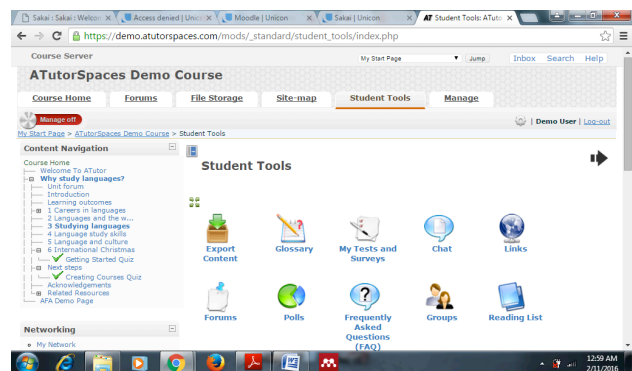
Sakai : Sakai : Welcom | Access denied | Unic | Moodle | Unicon | Sakai | Unicon | Student Tools: ATuto

https://demo.atutorspaces.com/mods/_standard/student_tools/index.php

Course Server

My Start Page Jump

Inbox Search Help

ATutorSpaces Demo Course

Course Home | Forums | File Storage | Site-map | Student Tools | Manage

Manage off

| Demo User | Log-out

My Start Page > ATutorSpaces Demo Course > Student Tools

Content Navigation

Course Home
Welcome To ATutor
Why study languages?
Unit forum
Introduction
Learning outcomes
1 Careers in languages
2 Languages and the w...
3 Studying languages
4 Language study skills
5 Language and culture
6 International Christmas
Getting Started Quiz
Next steps
Creating Courses Quiz
Acknowledgements
Related Resources
AFA Demo Page

Networking

My Network

Student Tools

Export Content

Glossary

My Tests and Surveys

Chat

Links

Forums

Polls

Frequently Asked Questions (FAQ)

Groups

Reading List

12:59 AM
2/11/2016